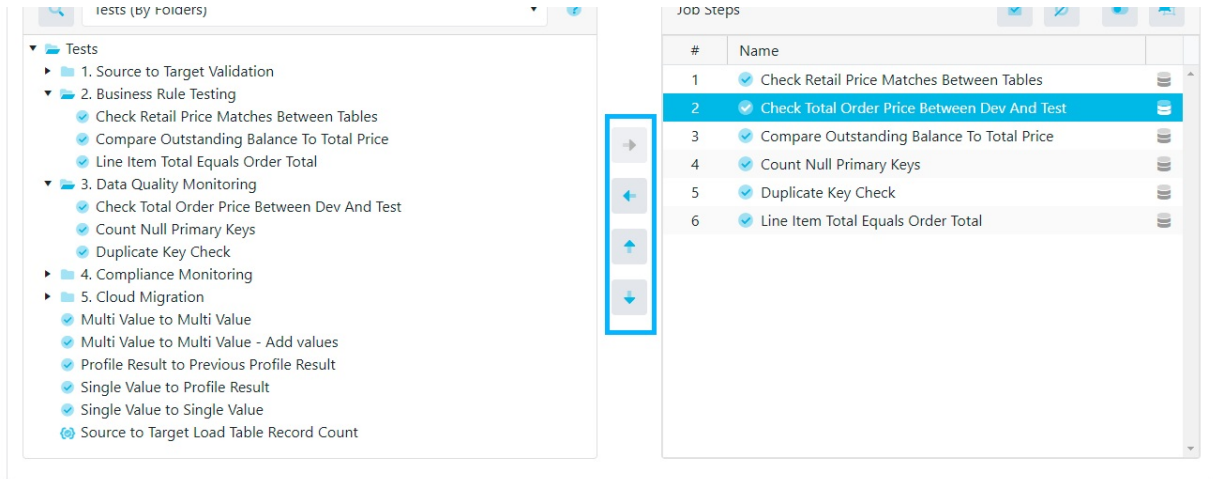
Tests (By Folders)

Tests
1. Source to Target Validation
2. Business Rule Testing
Check Retail Price Matches Between Tables
Compare Outstanding Balance To Total Price
Line Item Total Equals Order Total
3. Data Quality Monitoring
Check Total Order Price Between Dev And Test
Count Null Primary Keys
Duplicate Key Check
4. Compliance Monitoring
5. Cloud Migration
Multi Value to Multi Value
Multi Value to Multi Value - Add values
Profile Result to Previous Profile Result
Single Value to Profile Result
Single Value to Single Value
Source to Target Load Table Record Count

Job Steps

| # | Name |
|---|---|
| 1 | Check Retail Price Matches Between Tables |
| 2 | Check Total Order Price Between Dev And Test |
| 3 | Compare Outstanding Balance To Total Price |
| 4 | Count Null Primary Keys |
| 5 | Duplicate Key Check |
| 6 | Line Item Total Equals Order Total |